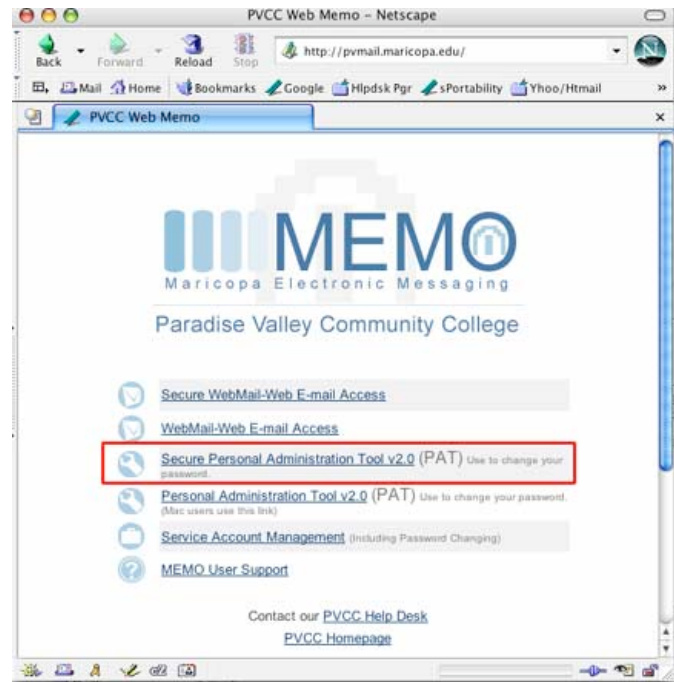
PVCC Web Memo - Netscape

Back Forward Reload Stop http://pvmail.maricopa.edu/

Mail Home Bookmarks Google Hlpdsk Pgr sPortability Yhoo/Htmail

PVCC Web Memo

MEMO
Maricopa Electronic Messaging

Paradise Valley Community College

Secure WebMail-Web E-mail Access

WebMail-Web E-mail Access

Secure Personal Administration Tool v2.0 (PAT) Use to change your password.

Personal Administration Tool v2.0 (PAT) Use to change your password. (Mac users use this link)

Service Account Management (Including Password Changing)

MEMO User Support

Contact our PVCC Help Desk

PVCC Homepage